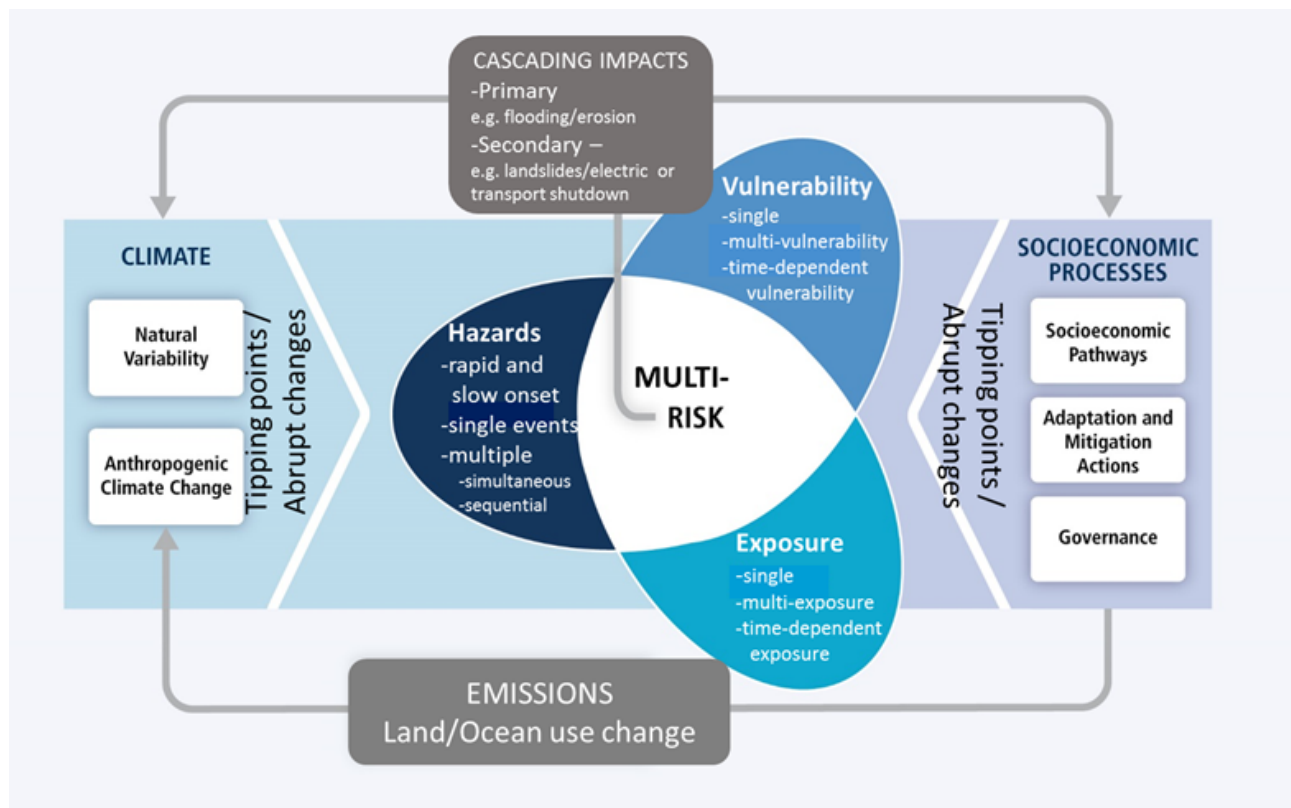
CASCADING IMPACTS
-Primary
e.g. flooding/erosion
-Secondary –
e.g. landslides/electric or transport shutdown

CLIMATE

Natural Variability

Anthropogenic Climate Change

Tipping points / Abrupt changes

Hazards
-rapid and slow onset
-single events
-multiple
-simultaneous
-sequential

MULTI-RISK

Vulnerability
-single
-multi-vulnerability
-time-dependent vulnerability

Exposure
-single
-multi-exposure
-time-dependent exposure

Tipping points / Abrupt changes

SOCIOECONOMIC PROCESSES

Socioeconomic Pathways

Adaptation and Mitigation Actions

Governance

EMISSIONS
Land/Ocean use change